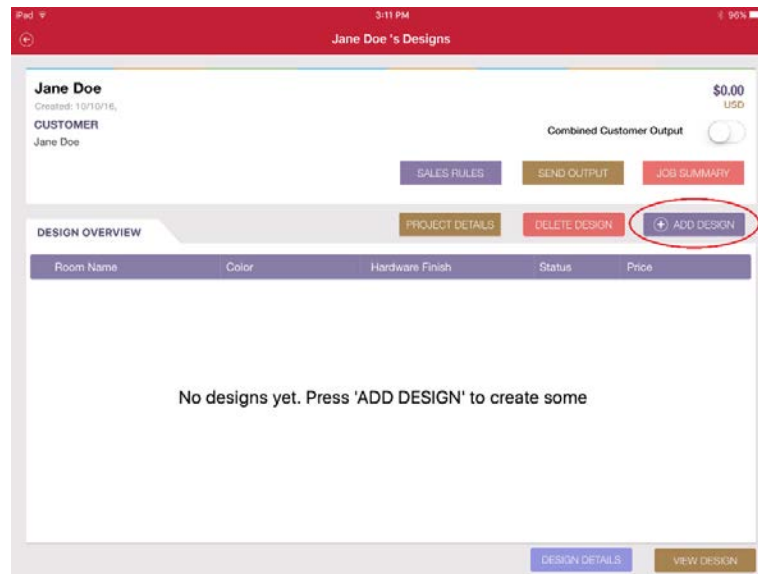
iPad
3:11 PM
96%
Jane Doe 's Designs

Jane Doe
Created: 10/10/16,
CUSTOMER
Jane Doe

$0.00
USD

Combined Customer Output

SALES RULES
SEND OUTPUT
JOB SUMMARY

DESIGN OVERVIEW
PROJECT DETAILS
DELETE DESIGN
ADD DESIGN

| Room Name | Color | Hardware Finish | Status | Price |
|---|---|---|---|---|

No designs yet. Press 'ADD DESIGN' to create some

DESIGN DETAILS
VIEW DESIGN